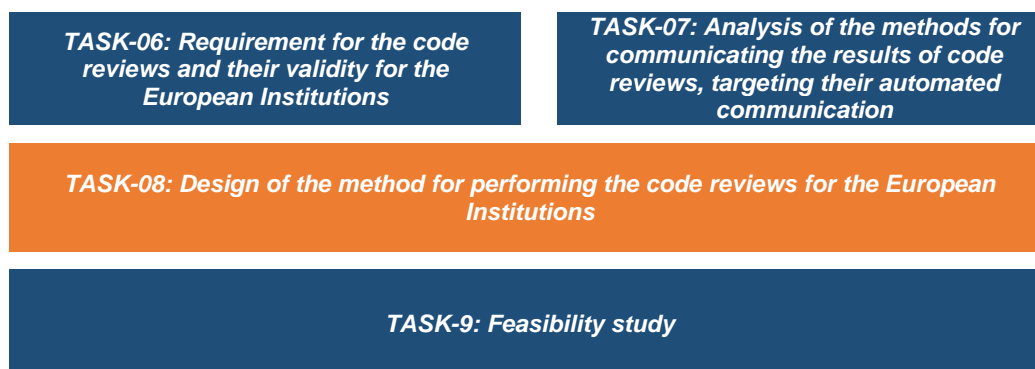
TASK-06: Requirement for the code reviews and their validity for the European Institutions

TASK-07: Analysis of the methods for communicating the results of code reviews, targeting their automated communication

TASK-08: Design of the method for performing the code reviews for the European Institutions

TASK-9: Feasibility study